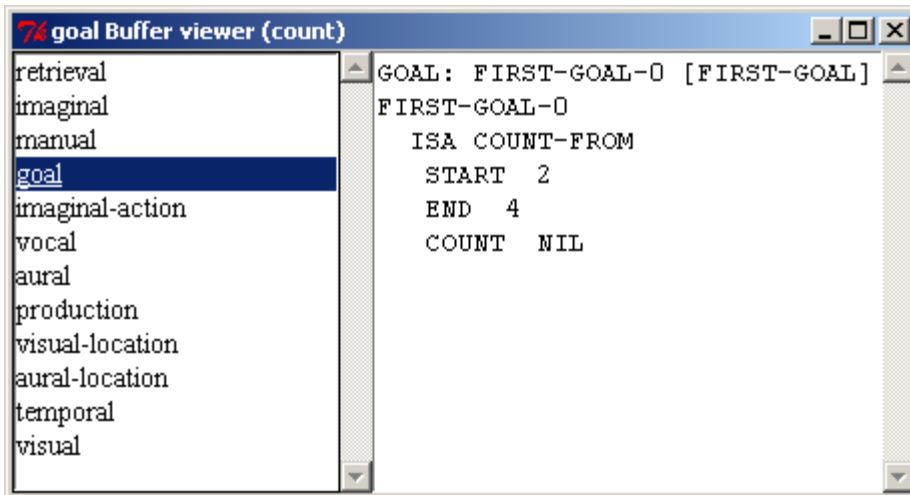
goal Buffer viewer (count)

retrieval
imaginal
manual
goal
imaginal-action
vocal
aural
production
visual-location
aural-location
temporal
visual

GOAL: FIRST-GOAL-0 [FIRST-GOAL]
FIRST-GOAL-0
ISA COUNT-FROM
START 2
END 4
COUNT NIL